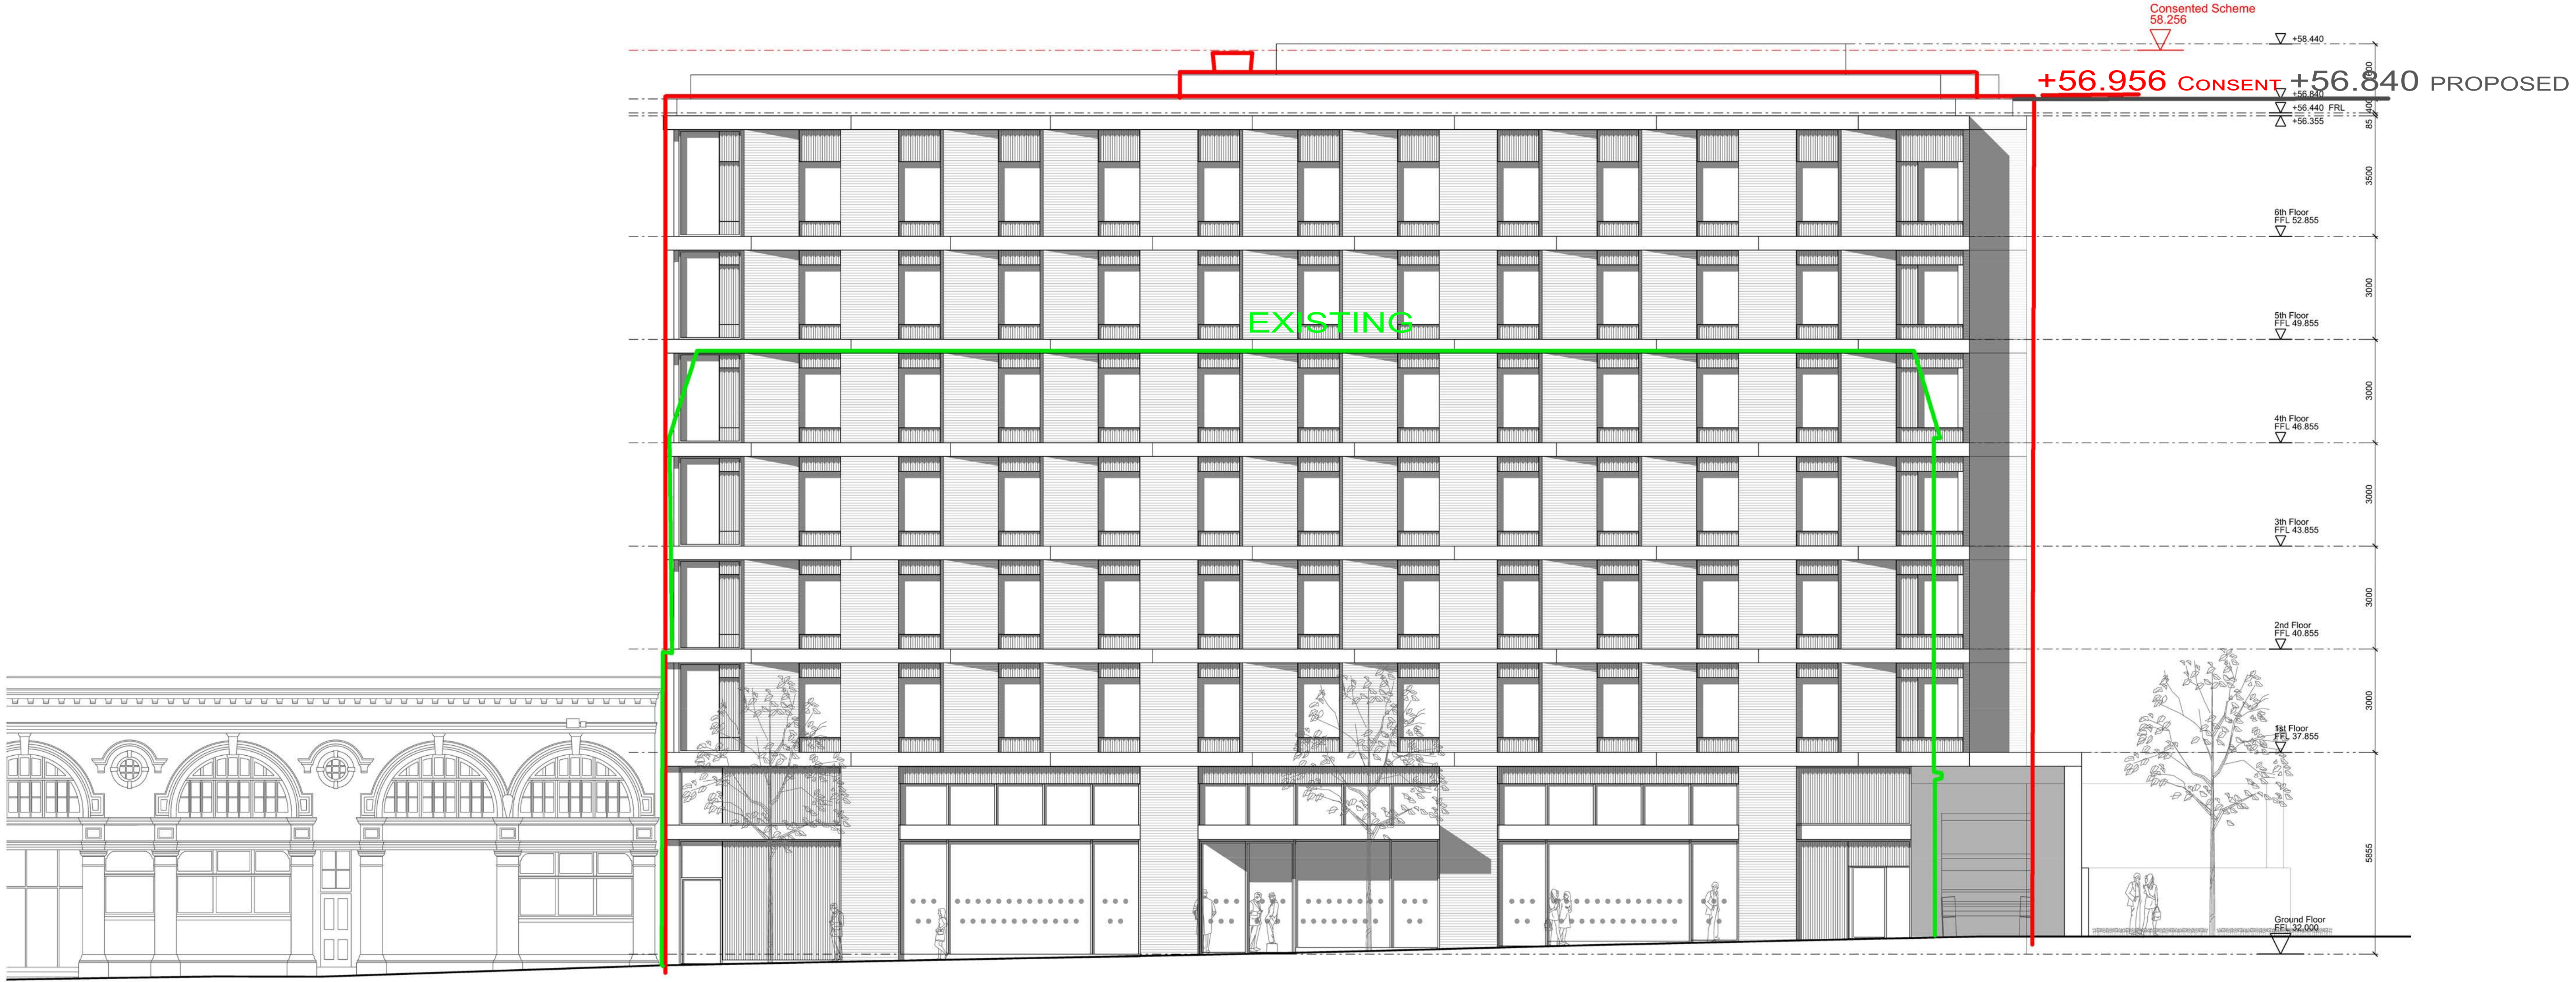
Consented Scheme
58.256

+58.440

+56.956 CONSENT +56.840 PROPOSED

+56.840
+56.440 FRL
+56.355

400
85

3500

6th Floor
FFL 52.855

3000

EXISTING

5th Floor
FFL 49.855

3000

4th Floor
FFL 46.855

3000

3th Floor
FFL 43.855

3000

2nd Floor
FFL 40.855

3000

1st Floor
FFL 37.855

5855

Ground Floor
FFL 32.000